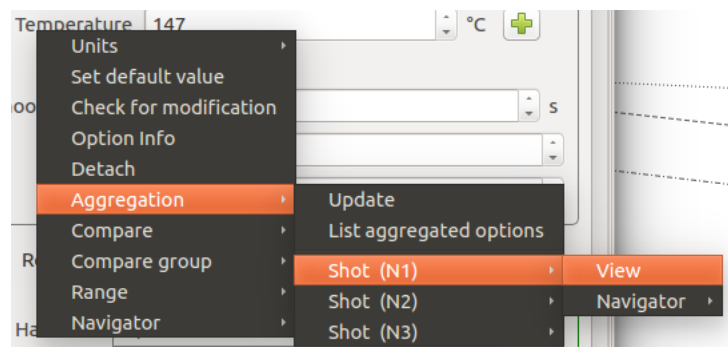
Temperature 147 °C

Units
Set default value
Check for modification
Option Info
Detach
Aggregation
Compare
Compare group
Range
Navigator

Update
List aggregated options
Shot (N1)
Shot (N2)
Shot (N3)

View
Navigator

s
Re
Ha